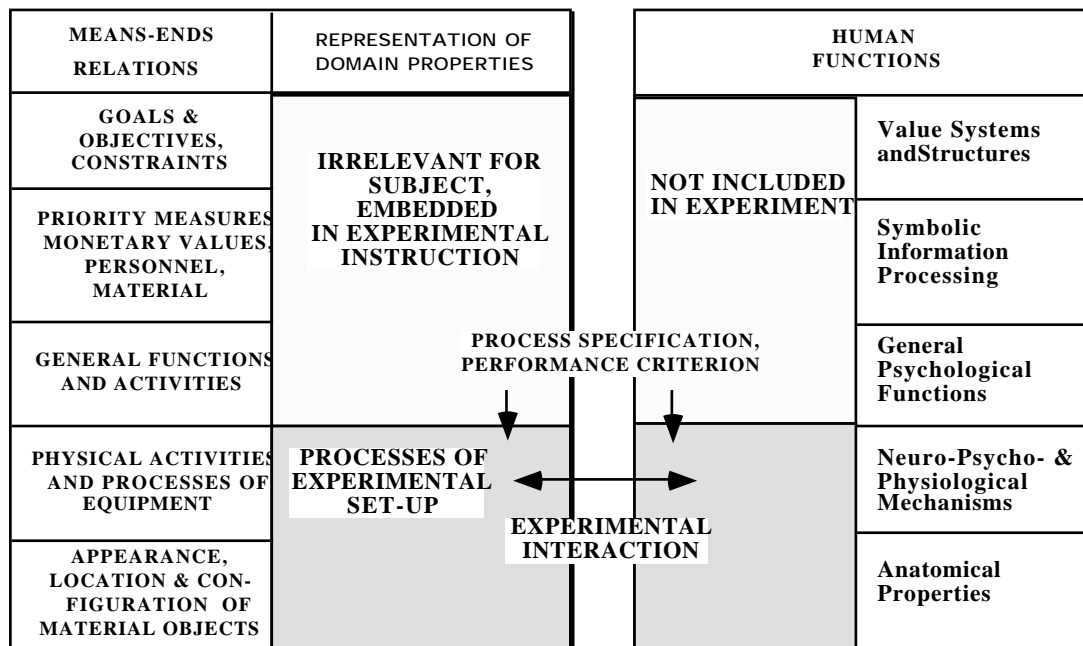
MEANS-ENDS RELATIONS

REPRESENTATION OF DOMAIN PROPERTIES

HUMAN FUNCTIONS

GOALS & OBJECTIVES, CONSTRAINTS

PRIORITY MEASURES MONETARY VALUES, PERSONNEL, MATERIAL

GENERAL FUNCTIONS AND ACTIVITIES

PHYSICAL ACTIVITIES AND PROCESSES OF EQUIPMENT

APPEARANCE, LOCATION & CONFIGURATION OF MATERIAL OBJECTS

IRRELEVANT FOR SUBJECT, EMBEDDED IN EXPERIMENTAL INSTRUCTION

NOT INCLUDED IN EXPERIMENT

PROCESS SPECIFICATION, PERFORMANCE CRITERION

PROCESSES OF EXPERIMENTAL SET-UP

EXPERIMENTAL INTERACTION

Value Systems andStructures

Symbolic Information Processing

General Psychological Functions

Neuro-Psycho- & Physiological Mechanisms

Anatomical Properties